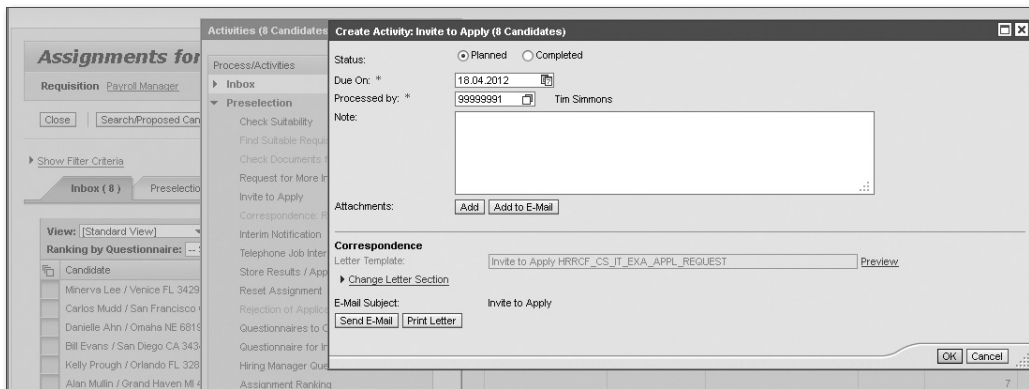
Assignments for
Requisition Payroll Manager
Close Search/Proposed Can
Show Filter Criteria
Inbox ( 8 ) Preselectio
View: [Standard View]
Ranking by Questionnaire: -- 
Candidate
Minerva Lee / Venice FL 3429
Carlos Mudd / San Francisco
Danielle Ahn / Omaha NE 6819
Bill Evans / San Diego CA 343
Kelly Prough / Orlando FL 328
Alan Mullin / Grand Haven MI 4

Activities (8 Candidates
Process/Activities
Inbox
Preselection
Check Suitability
Find Suitable Requi
Check Documents
Request for More In
Invite to Apply
Correspondence: F
Interim Notification
Telephone Job Inter
Store Results / App
Reset Assignment
Rejection of Applic
Questionnaires to C
Questionnaire for In
Hiring Manager Que
Assignment Ranking

Create Activity: Invite to Apply (8 Candidates)
Status: Planned Completed
Due On: * 18.04.2012
Processed by: * 99999991 Tim Simmons
Note:
Attachments: Add Add to E-Mail
Correspondence
Letter Template: Invite to Apply HRRCF_CS_IT_EXA_APPL_REQUEST Preview
Change Letter Section
E-Mail Subject: Invite to Apply
Send E-Mail Print Letter
OK Cancel
7